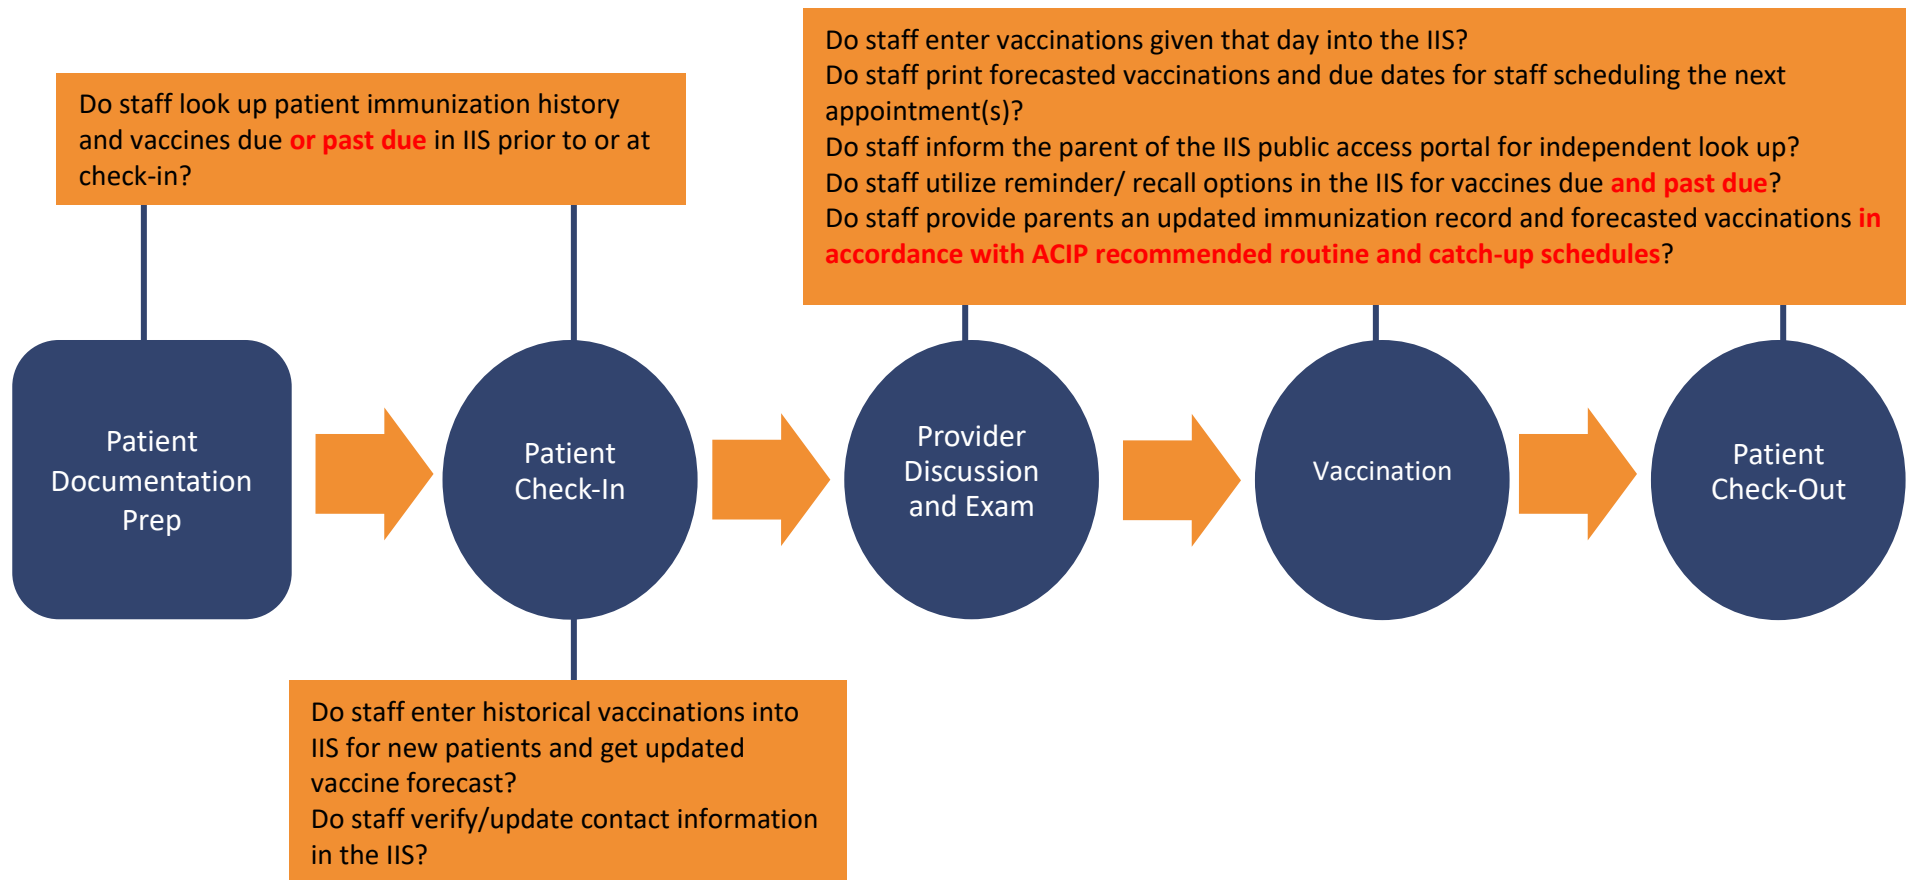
Do staff enter vaccinations given that day into the IIS?
Do staff print forecasted vaccinations and due dates for staff scheduling the next appointment(s)?
Do staff inform the parent of the IIS public access portal for independent look up?
Do staff utilize reminder/ recall options in the IIS for vaccines due and past due?
Do staff provide parents an updated immunization record and forecasted vaccinations in accordance with ACIP recommended routine and catch-up schedules?

Do staff look up patient immunization history and vaccines due or past due in IIS prior to or at check-in?

Patient Documentation Prep

Patient Check-In

Provider Discussion and Exam

Vaccination

Patient Check-Out

Do staff enter historical vaccinations into IIS for new patients and get updated vaccine forecast?
Do staff verify/update contact information in the IIS?